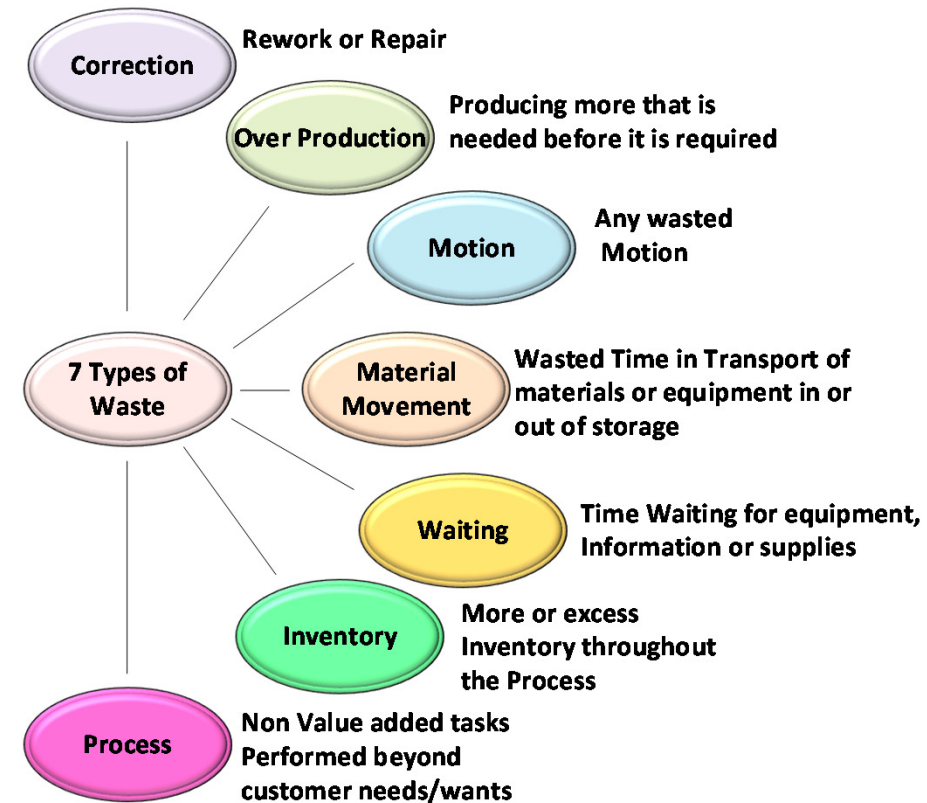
Correction

Rework or Repair

Over Production

Producing more that is needed before it is required

Motion

Any wasted Motion

7 Types of Waste

Material Movement

Wasted Time in Transport of materials or equipment in or out of storage

Waiting

Time Waiting for equipment, Information or supplies

Inventory

More or excess Inventory throughout the Process

Process

Non Value added tasks Performed beyond customer needs/wants